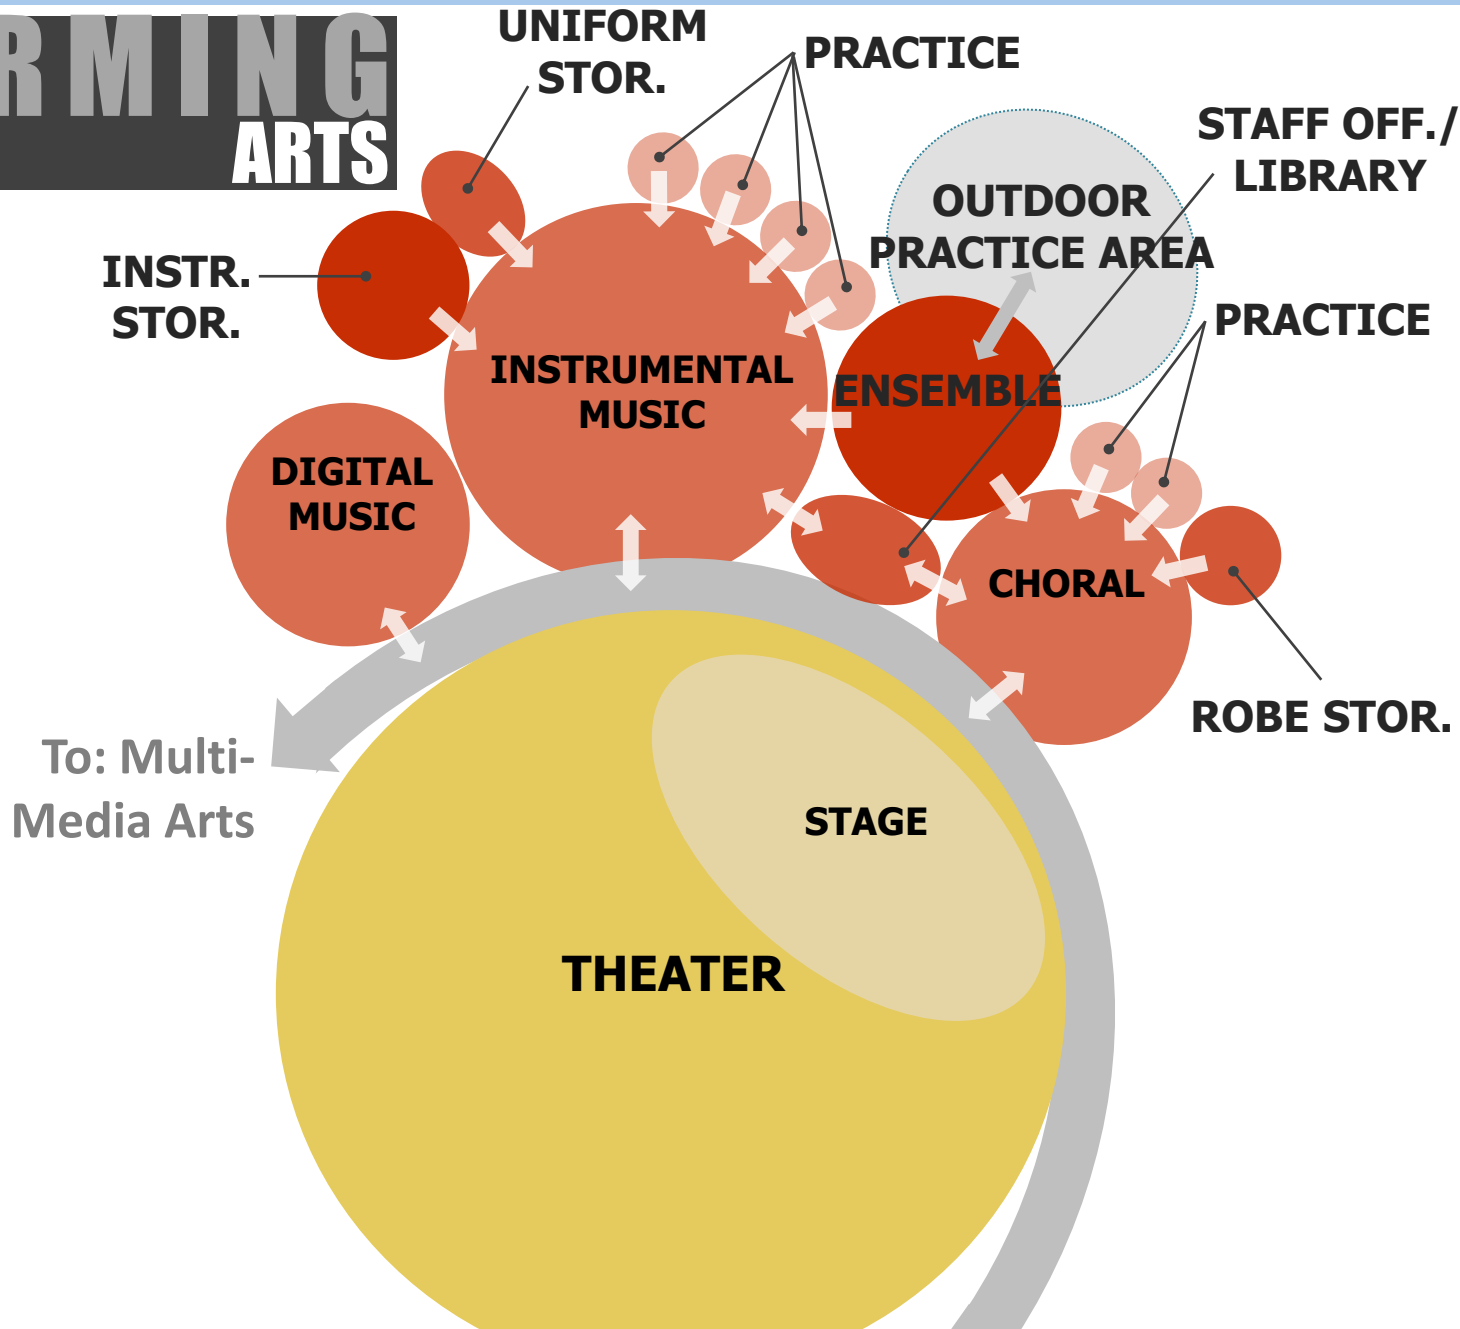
RMING ARTS

UNIFORM STOR.

PRACTICE

STAFF OFF./ LIBRARY

OUTDOOR PRACTICE AREA

INSTR. STOR.

PRACTICE

INSTRUMENTAL MUSIC

ENSEMBLE

DIGITAL MUSIC

CHORAL

ROBE STOR.

To: Multi-Media Arts

STAGE

THEATER